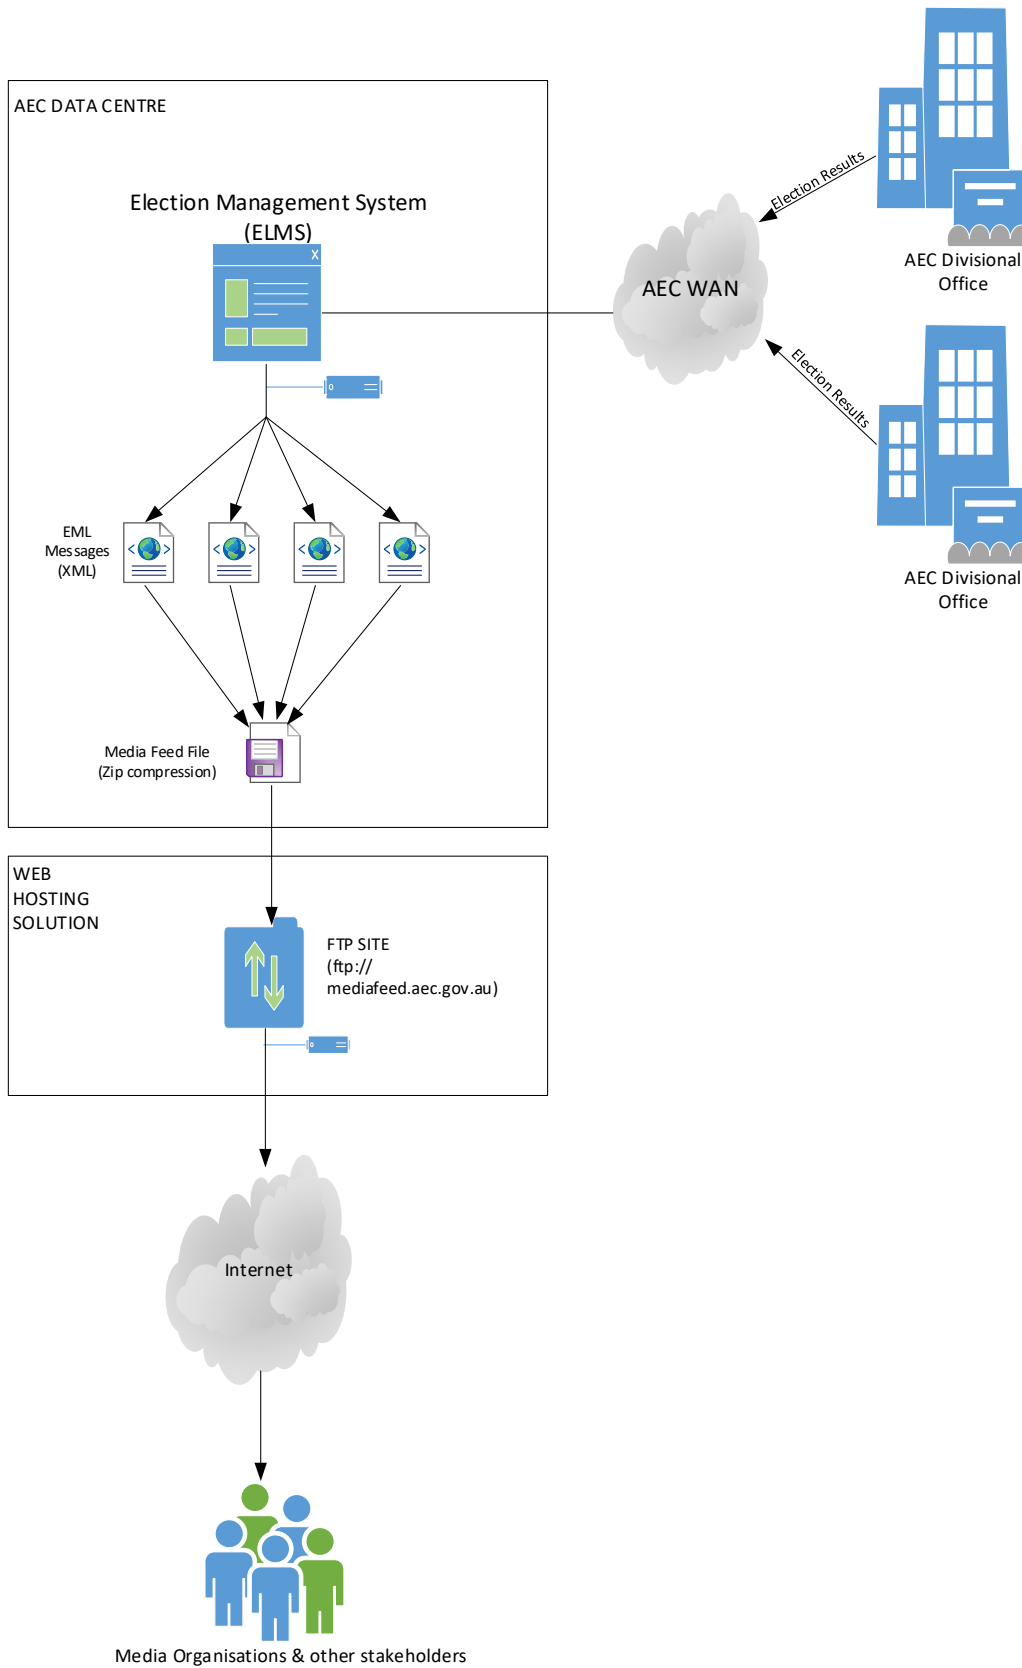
AEC DATA CENTRE

Election Management System (ELMS)

Election Results

AEC WAN

AEC Divisional Office

Election Results

AEC Divisional Office

EML Messages (XML)

Media Feed File (Zip compression)

WEB HOSTING SOLUTION

FTP SITE (ftp:// mediafeed.aec.gov.au)

Internet

Media Organisations & other stakeholders